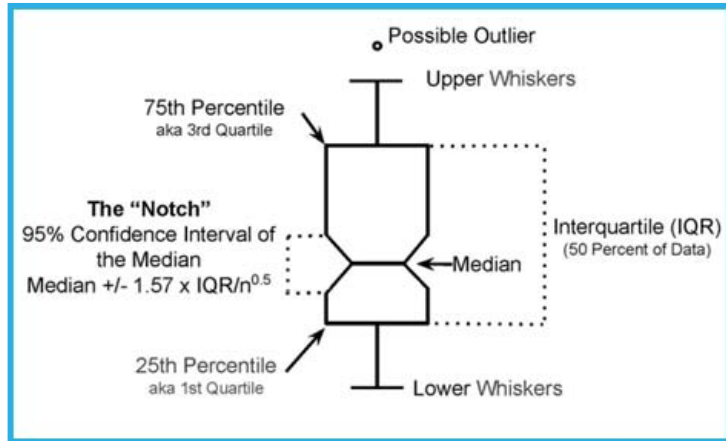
Possible Outlier

Upper Whiskers

75th Percentile
aka 3rd Quartile

The "Notch"
95% Confidence Interval of the Median
Median +/- 1.57 x IQR/$n^{0.5}$

Median

Interquartile (IQR)
(50 Percent of Data)

25th Percentile
aka 1st Quartile

Lower Whiskers